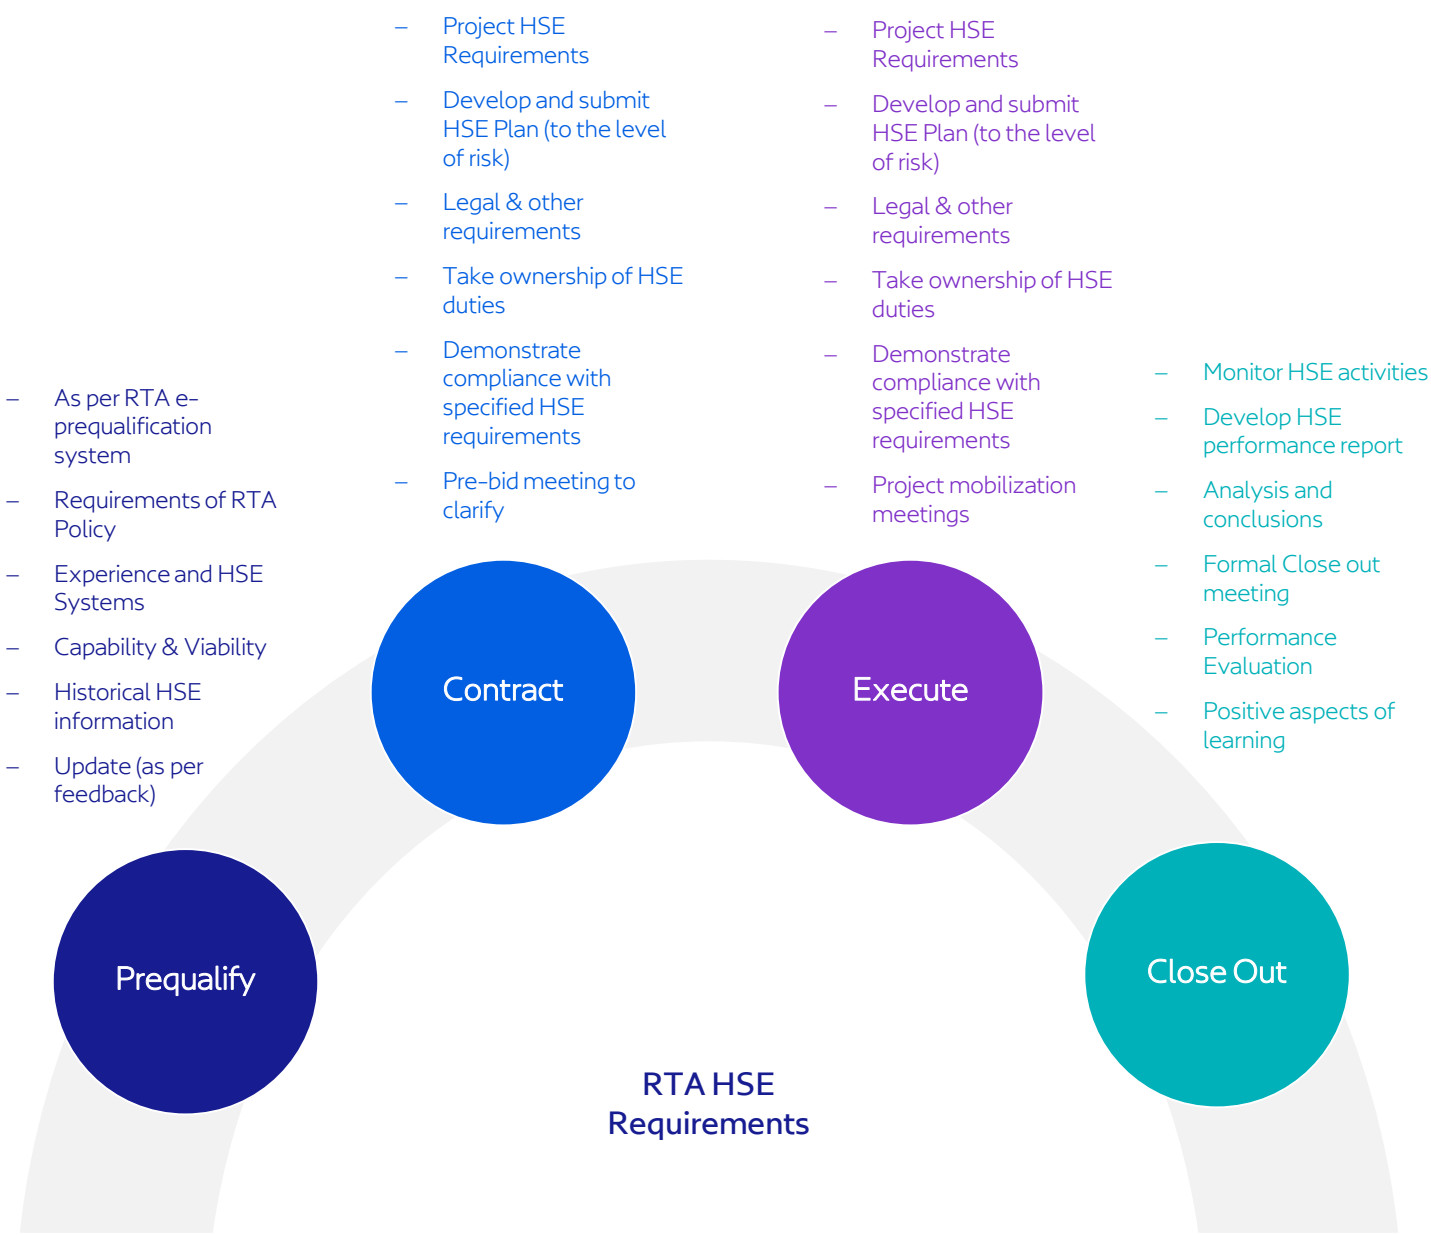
– As per RTA e-prequalification system

– Requirements of RTA Policy

– Experience and HSE Systems

– Capability & Viability

– Historical HSE information

– Update (as per feedback)

Prequalify

– Project HSE Requirements

– Develop and submit HSE Plan (to the level of risk)

– Legal & other requirements

– Take ownership of HSE duties

– Demonstrate compliance with specified HSE requirements

– Pre-bid meeting to clarify

Contract

– Project HSE Requirements

– Develop and submit HSE Plan (to the level of risk)

– Legal & other requirements

– Take ownership of HSE duties

– Demonstrate compliance with specified HSE requirements

– Project mobilization meetings

Execute

– Monitor HSE activities

– Develop HSE performance report

– Analysis and conclusions

– Formal Close out meeting

– Performance Evaluation

– Positive aspects of learning

Close Out

RTA HSE Requirements